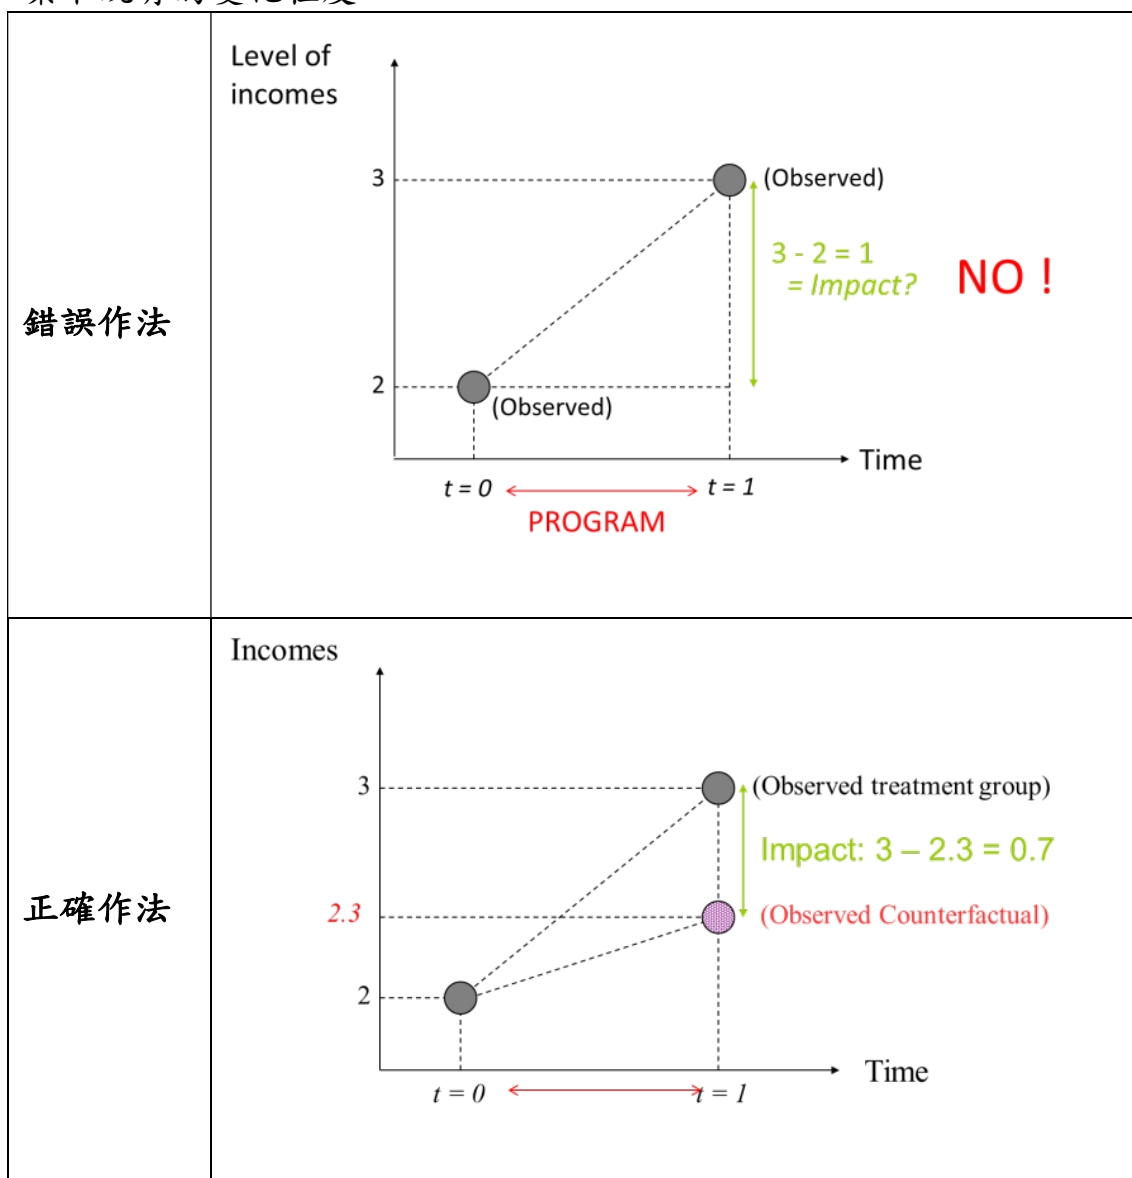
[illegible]

| | |
|---|---|
| 錯誤作法 | Level of incomes<br>3<br>2<br>(Observed)<br>(Observed)<br>3 - 2 = 1<br>= Impact?<br>NO !<br>Time<br>t = 0<br>t = 1<br>PROGRAM |
| 正確作法 | Incomes<br>3<br>2.3<br>2<br>(Observed treatment group)<br>Impact: 3 – 2.3 = 0.7<br>(Observed Counterfactual)<br>Time<br>t = 0<br>t = 1 |